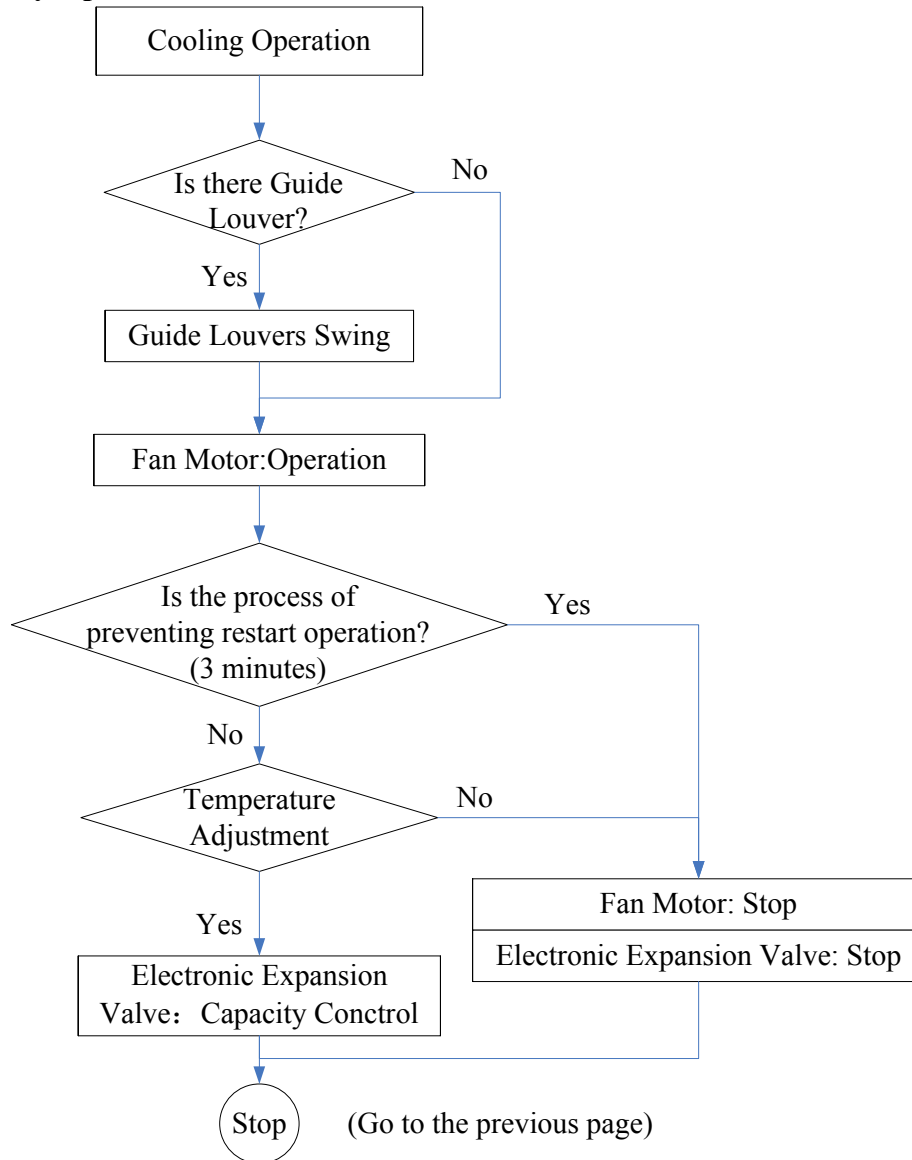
Cooling Operation

Is there Guide Louver?

No

Yes

Guide Louvers Swing

Fan Motor:Operation

Is the process of preventing restart operation? (3 minutes)

Yes

No

Temperature Adjustment

No

Fan Motor: Stop

Electronic Expansion Valve: Stop

Yes

Electronic Expansion Valve： Capacity Conctrol

Stop

(Go to the previous page)